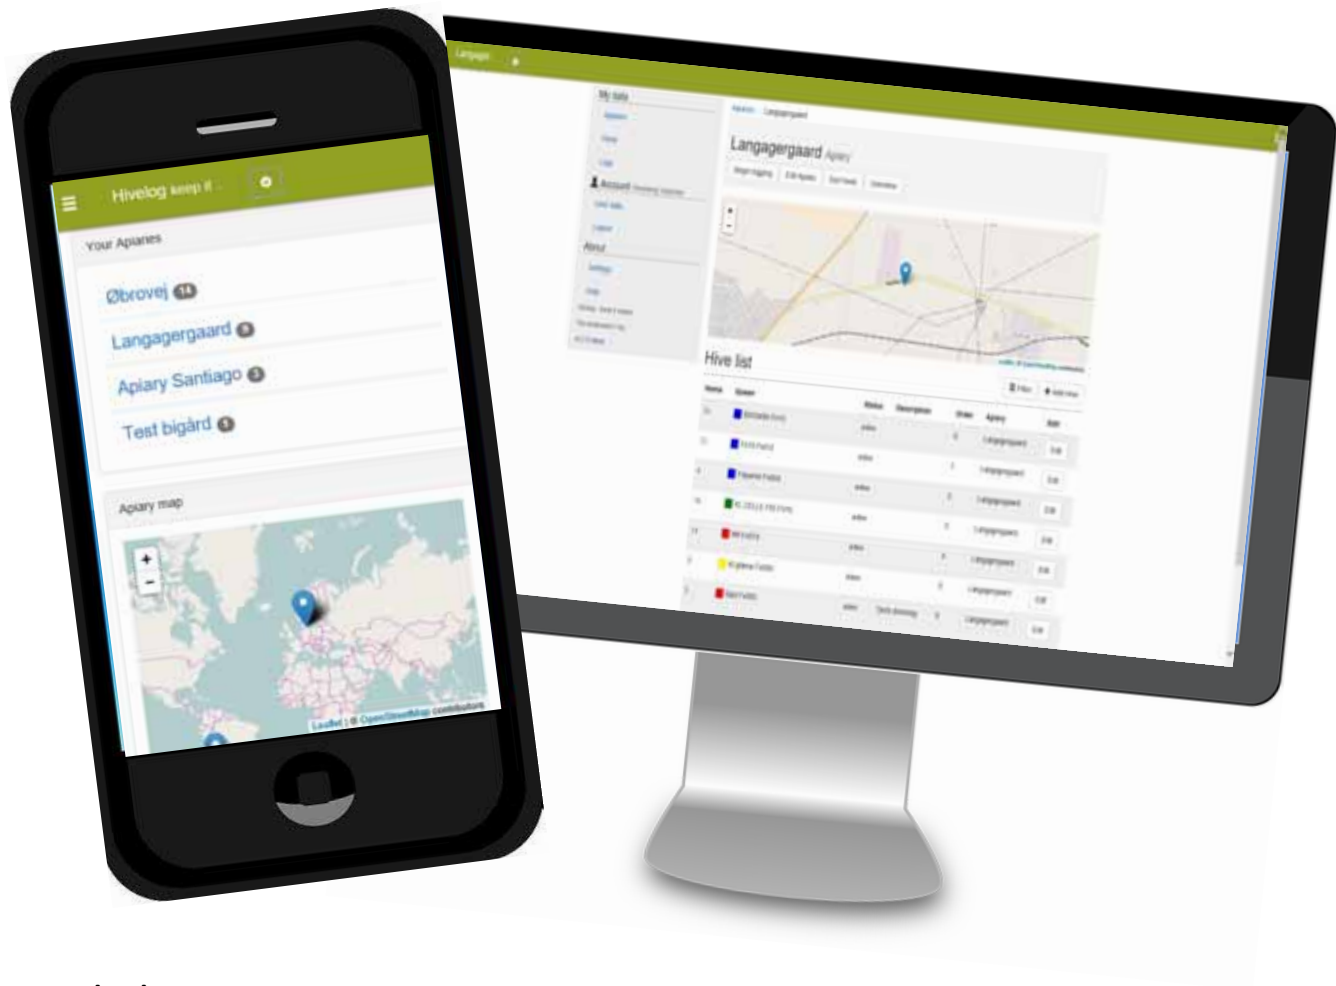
Hivelog keep it ...

Your Apiaries

Øbrovej 14

Langagergaard 9

Apiary Santiago 3

Test bigård 0

Apiary map

+

-

Leaflet | © OpenStreetMap contributors

Langagergaard

My data

Apiaries

Hives

Logs

Account

Your data

Logout

About

Settings

Help

Apiaries / Langagergaard

Langagergaard Apiary

+

-

Hive list

Name

Queen

Status

Description

Frames

Apiary

Edit

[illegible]

Langagergaard

Edit

Langagergaard

Edit

Langagergaard

Edit

Langagergaard

Edit

Langagergaard

Edit

Langagergaard

Edit

Langagergaard

Edit